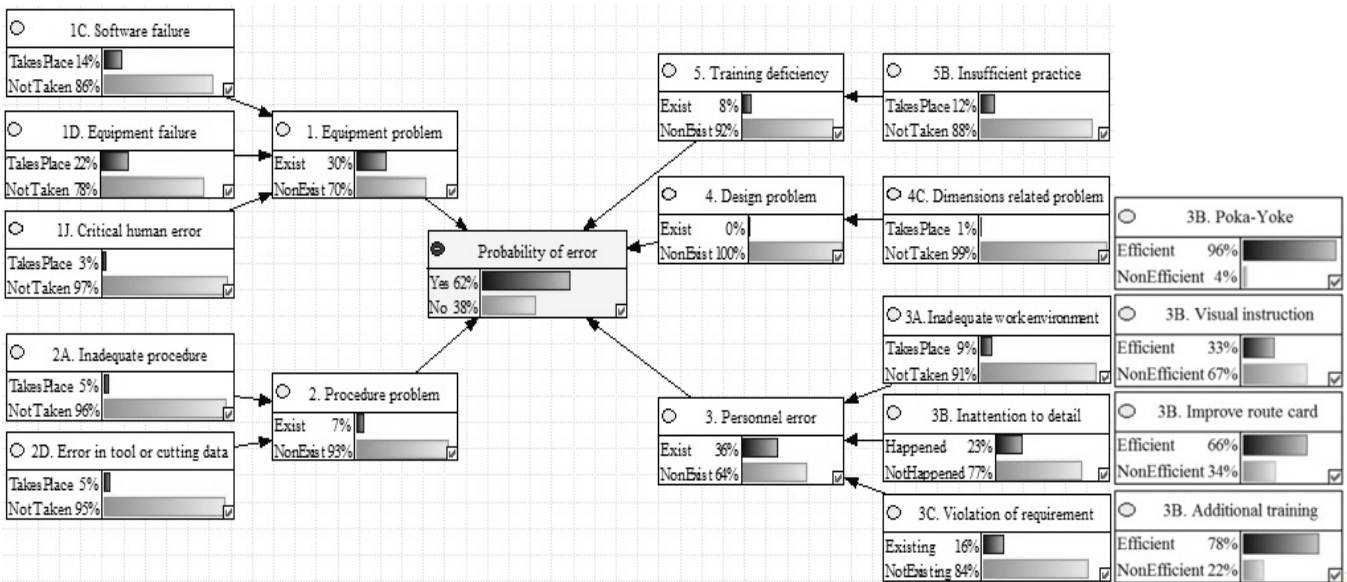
1C. Software failure
TakesPlace 14%
NotTaken 86%

1D. Equipment failure
TakesPlace 22%
NotTaken 78%

1J. Critical human error
TakesPlace 3%
NotTaken 97%

1. Equipment problem
Exist 30%
NonExist 70%

Probability of error
Yes 62%
No 38%

2A. Inadequate procedure
TakesPlace 5%
NotTaken 96%

2D. Error in tool or cutting data
TakesPlace 5%
NotTaken 95%

2. Procedure problem
Exist 7%
NonExist 93%

5. Training deficiency
Exist 8%
NonExist 92%

5B. Insufficient practice
TakesPlace 12%
NotTaken 88%

4. Design problem
Exist 0%
NonExist 100%

4C. Dimensions related problem
TakesPlace 1%
NotTaken 99%

3A. Inadequate work environment
TakesPlace 9%
NotTaken 91%

3. Personnel error
Exist 36%
NonExist 64%

3B. Inattention to detail
Happened 23%
NotHappened 77%

3C. Violation of requirement
Existing 16%
NotExisting 84%

3B. Poka-Yoke
Efficient 96%
NonEfficient 4%

3B. Visual instruction
Efficient 33%
NonEfficient 67%

3B. Improve route card
Efficient 66%
NonEfficient 34%

3B. Additional training
Efficient 78%
NonEfficient 22%